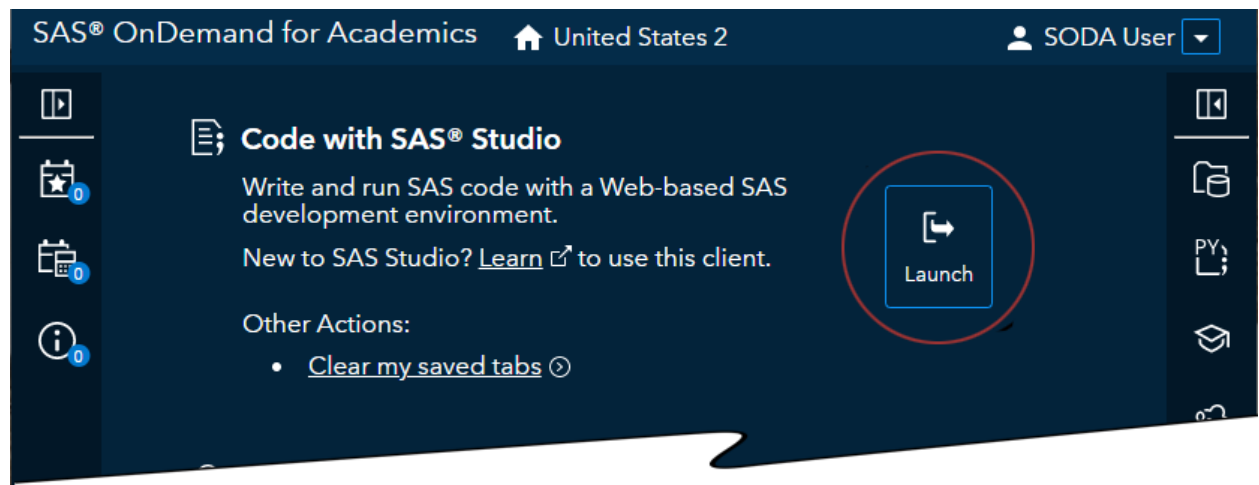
SAS® OnDemand for Academics United States 2 SODA User

0

0

0

Code with SAS® Studio

Write and run SAS code with a Web-based SAS development environment.

New to SAS Studio? Learn to use this client.

Other Actions:

• Clear my saved tabs

Launch

PY